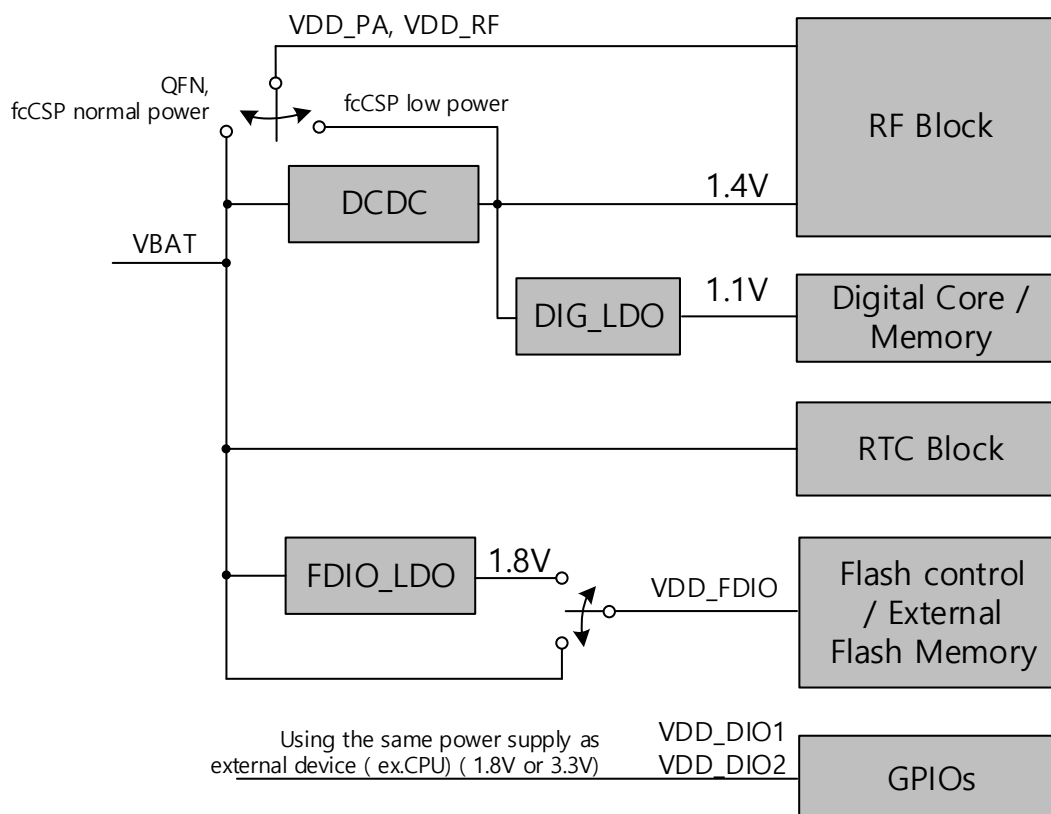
VDD_PA, VDD_RF

QFN, fcCSP normal power

fcCSP low power

RF Block

DCDC

1.4V

VBAT

DIG_LDO

1.1V

Digital Core / Memory

RTC Block

FDIO_LDO

1.8V

VDD_FDIO

Flash control / External Flash Memory

Using the same power supply as external device ( ex.CPU) ( 1.8V or 3.3V)

VDD_DIO1
VDD_DIO2

GPIOs